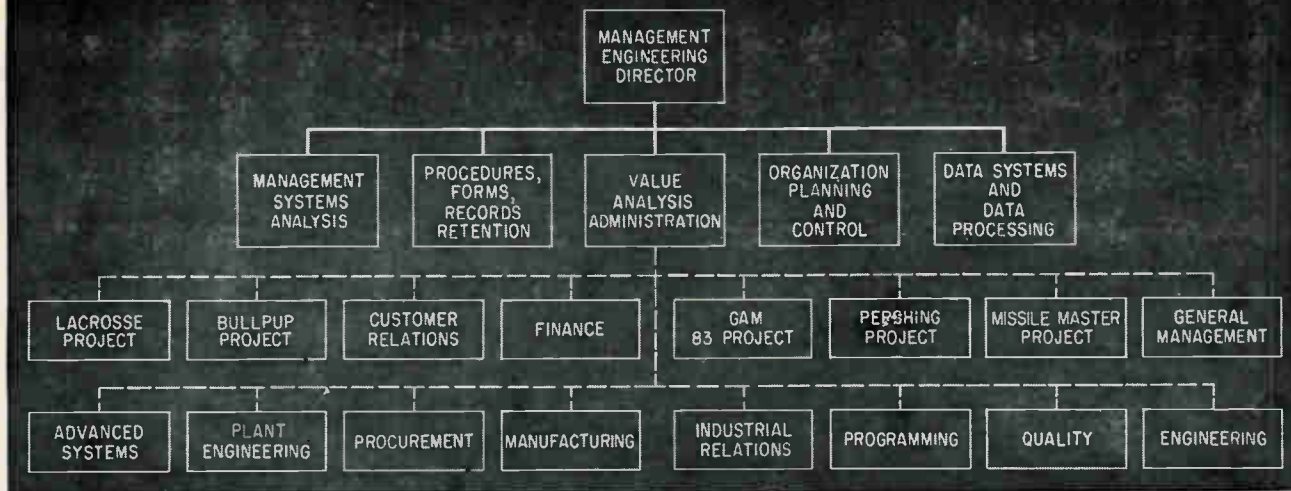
MANAGEMENT ENGINEERING DIRECTOR

MANAGEMENT SYSTEMS ANALYSIS

PROCEDURES, FORMS, RECORDS RETENTION

VALUE ANALYSIS ADMINISTRATION

ORGANIZATION PLANNING AND CONTROL

DATA SYSTEMS AND DATA PROCESSING

LACROSSE PROJECT

BULLPUP PROJECT

CUSTOMER RELATIONS

FINANCE

GAM 83 PROJECT

PERSHING PROJECT

MISSILE MASTER PROJECT

GENERAL MANAGEMENT

ADVANCED SYSTEMS

PLANT ENGINEERING

PROCUREMENT

MANUFACTURING

INDUSTRIAL RELATIONS

PROGRAMMING

QUALITY

ENGINEERING